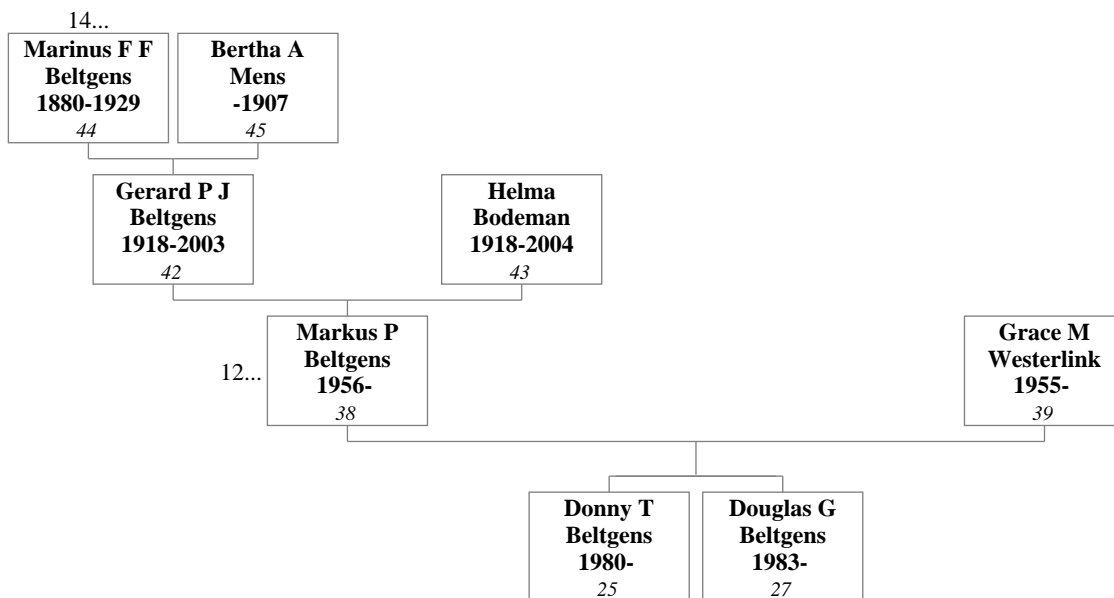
14...

Marinus F F Beltgens 1880-1929
44

Bertha A Mens -1907
45

Gerard P J Beltgens 1918-2003
42

Helma Bodeman 1918-2004
43

12...

Markus P Beltgens 1956-
38

Grace M Westerlink 1955-
39

Donny T Beltgens 1980-
25

Douglas G Beltgens 1983-
27